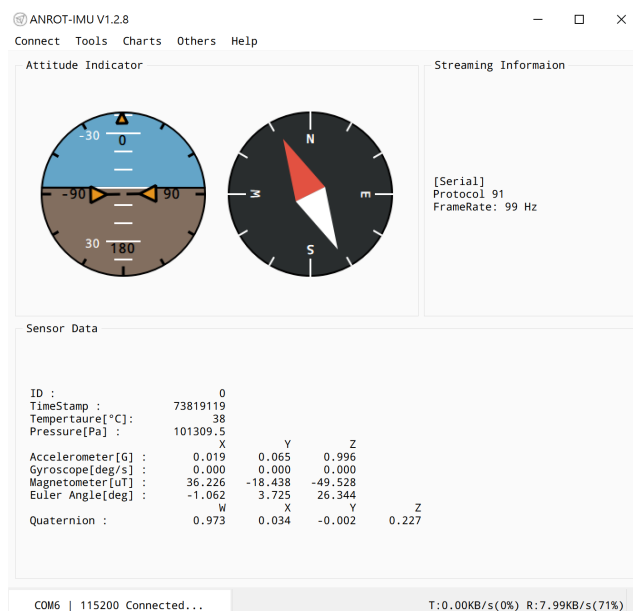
ANROT-IMU V1.2.8

Connect Tools Charts Others Help

Attitude Indicator

-30
0
-90
90
30
180

N
W
E
S

Streaming Informaion

[Serial]
Protocol 91
FrameRate: 99 Hz

Sensor Data

| | | | | |
|---|---|---|---|---|
| ID : | 0 | | | |
| TimeStamp : | 73819119 | | | |
| Tempertaure[°C]: | 38 | | | |
| Pressure[Pa] : | 101309.5 | | | |
| | X | Y | Z | |
| Accelerometer[G] : | 0.019 | 0.065 | 0.996 | |
| Gyroscope[deg/s] : | 0.000 | 0.000 | 0.000 | |
| Magnetometer[uT] : | 36.226 | -18.438 | -49.528 | |
| Euler Angle[deg] : | -1.062 | 3.725 | 26.344 | |
| | W | X | Y | Z |
| Quaternion : | 0.973 | 0.034 | -0.002 | 0.227 |

COM6 | 115200 Connected...

T:0.00KB/s(0%) R:7.99KB/s(71%)